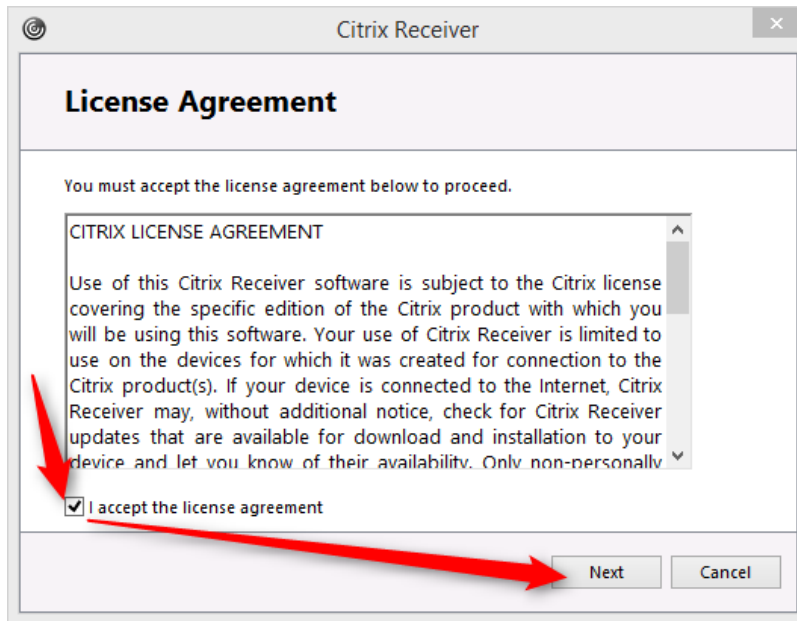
Citrix Receiver

License Agreement

You must accept the license agreement below to proceed.

CITRIX LICENSE AGREEMENT

Use of this Citrix Receiver software is subject to the Citrix license covering the specific edition of the Citrix product with which you will be using this software. Your use of Citrix Receiver is limited to use on the devices for which it was created for connection to the Citrix product(s). If your device is connected to the Internet, Citrix Receiver may, without additional notice, check for Citrix Receiver updates that are available for download and installation to your device and let you know of their availability. Only non-personally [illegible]

I accept the license agreement

Next

Cancel